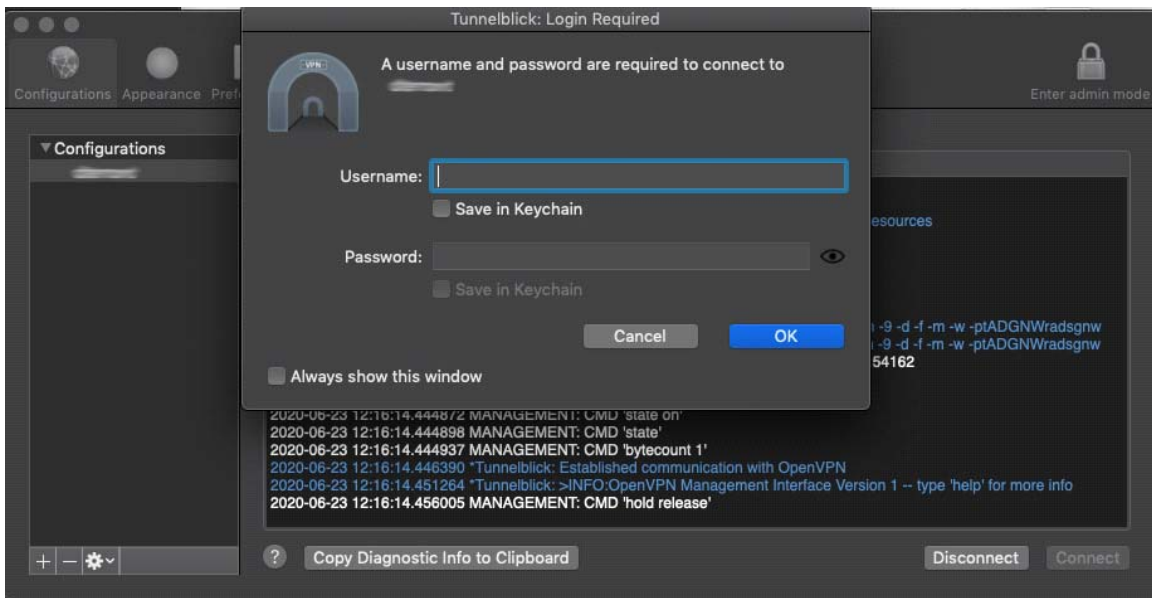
Configurations Appearance Pref

Enter admin mode

Configurations

Tunnelblick: Login Required

VPN

A username and password are required to connect to

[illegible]

Username:

Save in Keychain

Password:

Save in Keychain

Cancel

OK

Always show this window

esources

-9 -d -f -m -w -ptADGNWradsgnw
-9 -d -f -m -w -ptADGNWradsgnw
54162

2020-06-23 12:16:14.444872 MANAGEMENT: CMD 'state on'
2020-06-23 12:16:14.444898 MANAGEMENT: CMD 'state'
2020-06-23 12:16:14.444937 MANAGEMENT: CMD 'bytecount 1'
2020-06-23 12:16:14.446390 *Tunnelblick: Established communication with OpenVPN
2020-06-23 12:16:14.451264 *Tunnelblick: >INFO:OpenVPN Management Interface Version 1 -- type 'help' for more info
2020-06-23 12:16:14.456005 MANAGEMENT: CMD 'hold release'

+ −

?

Copy Diagnostic Info to Clipboard

Disconnect

Connect